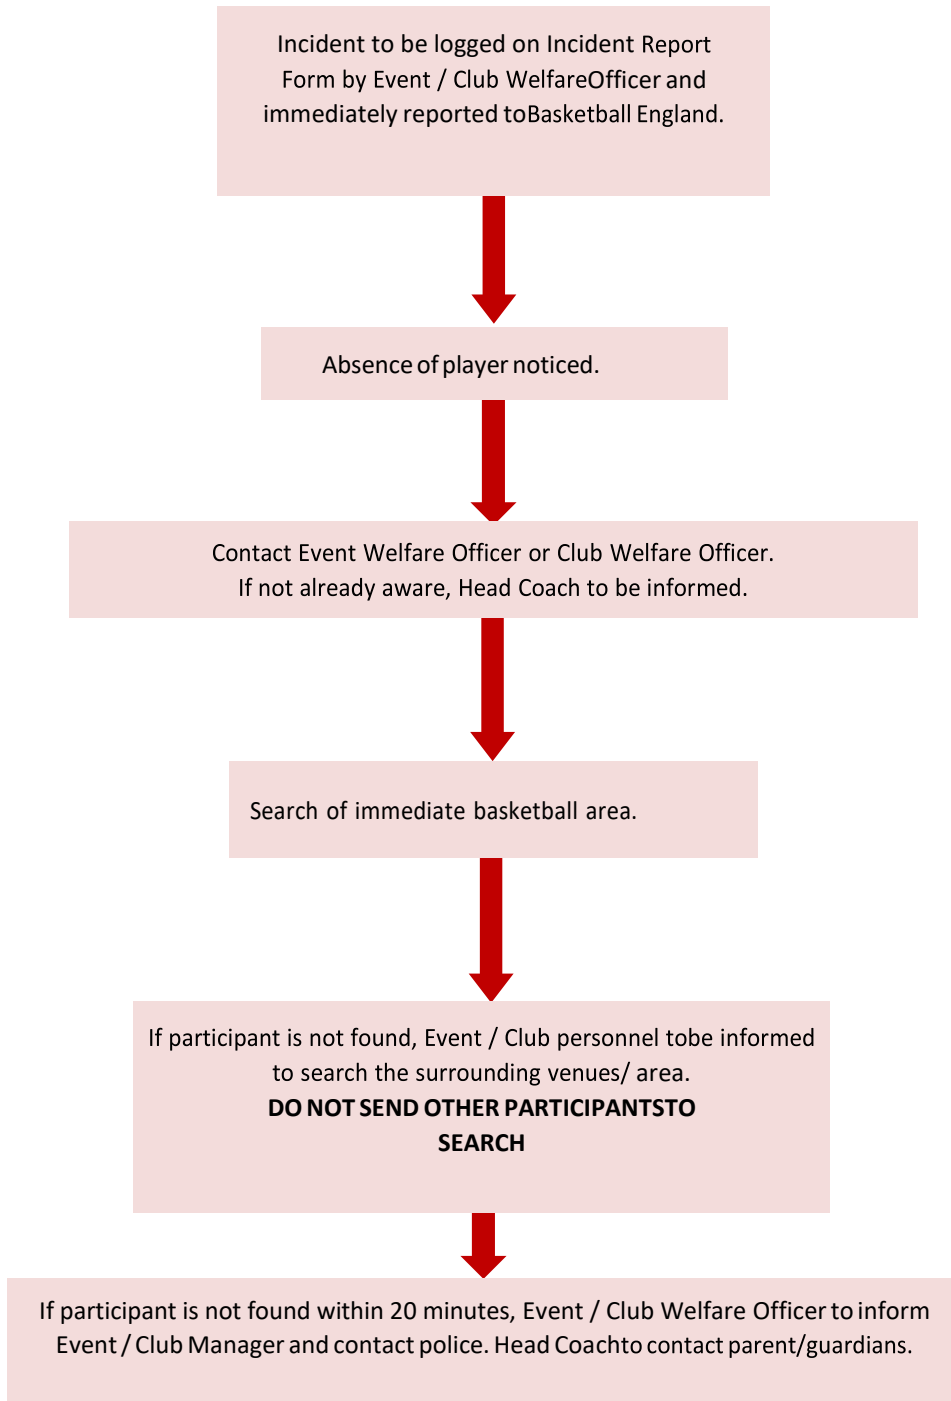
Incident to be logged on Incident Report Form by Event / Club WelfareOfficer and immediately reported toBasketball England.

Absence of player noticed.

Contact Event Welfare Officer or Club Welfare Officer. If not already aware, Head Coach to be informed.

Search of immediate basketball area.

If participant is not found, Event / Club personnel tobe informed to search the surrounding venues/ area.
**DO NOT SEND OTHER PARTICIPANTSTO SEARCH**

If participant is not found within 20 minutes, Event / Club Welfare Officer to inform Event / Club Manager and contact police. Head Coachto contact parent/guardians.